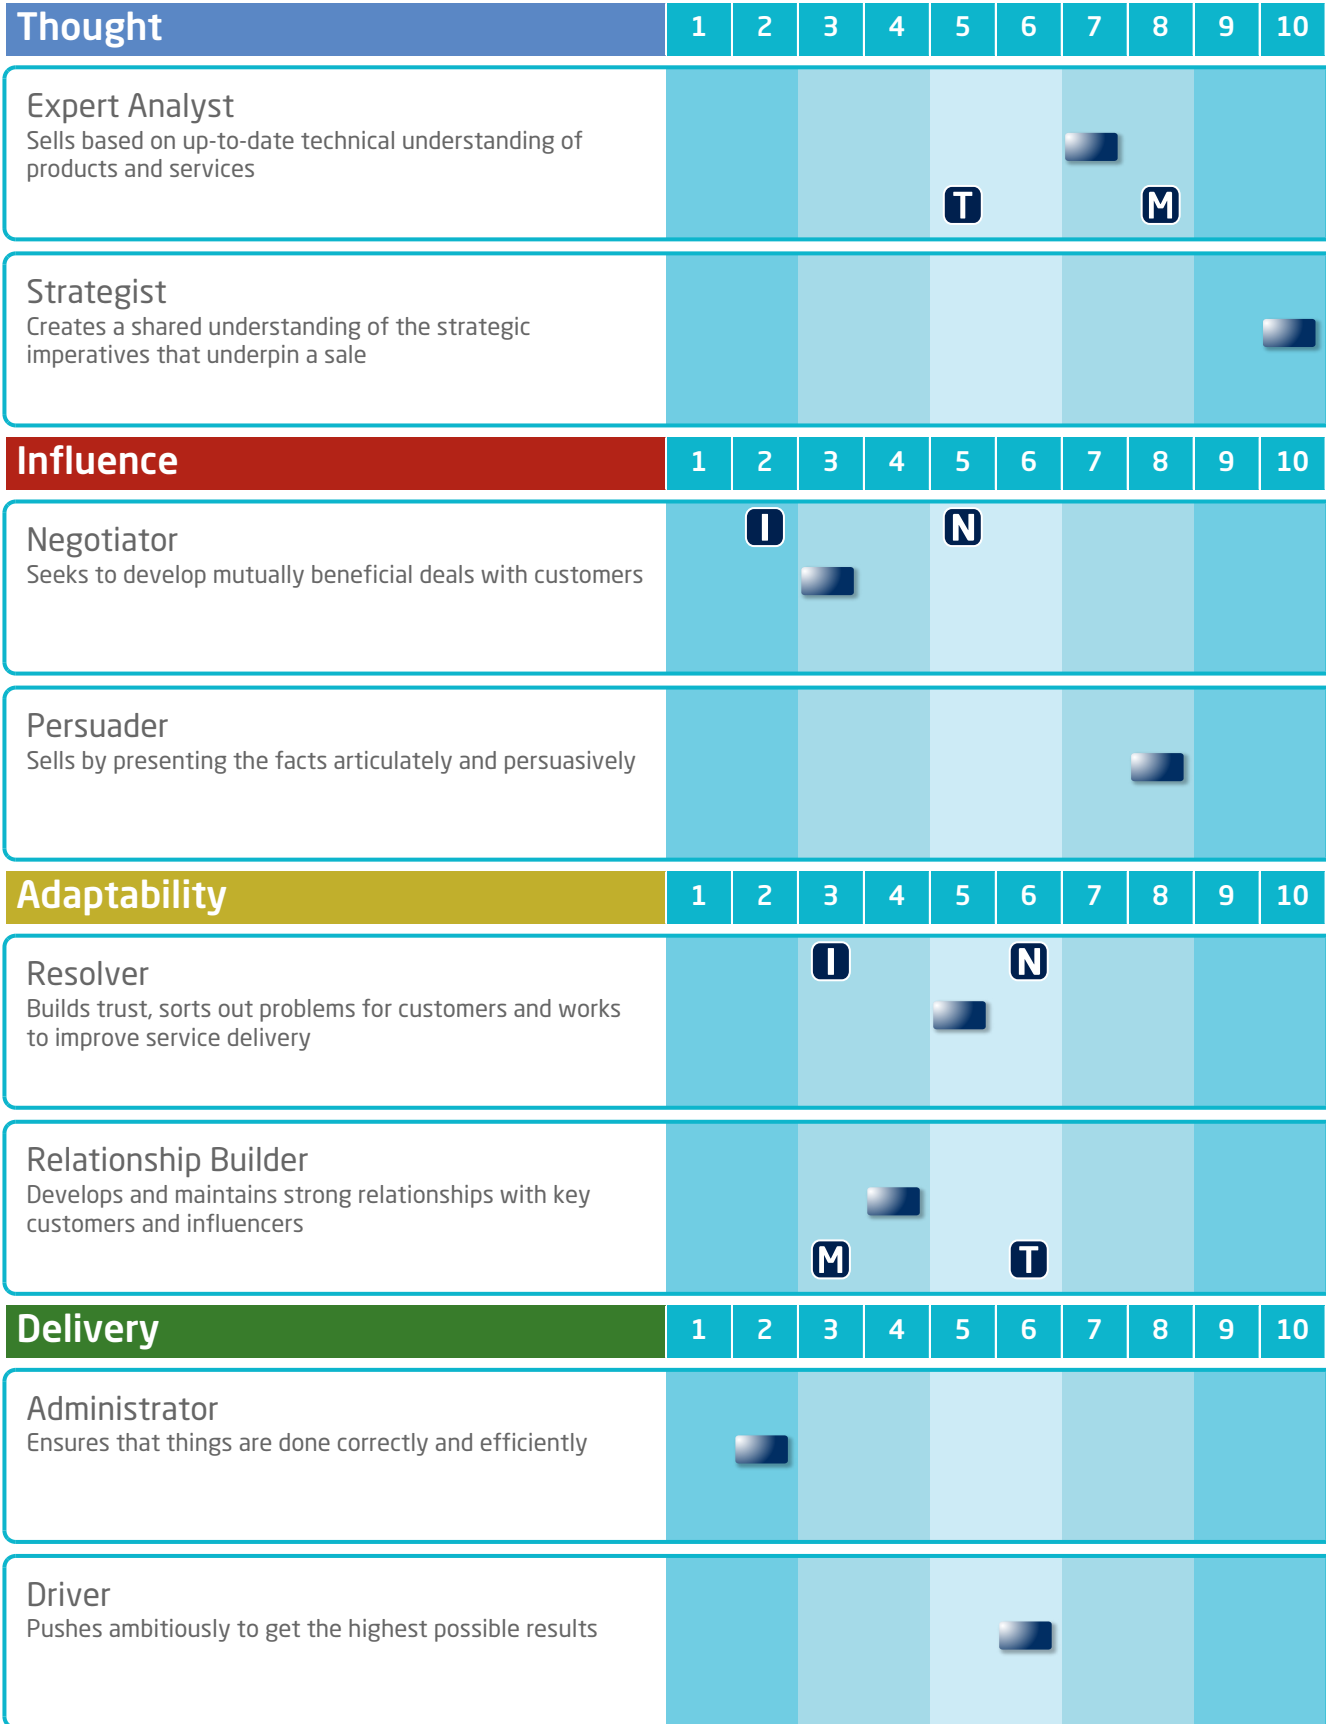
| Thought | 1 | 2 | 3 | 4 | 5 | 6 | 7 | 8 | 9 | 10 |
|---|---|---|---|---|---|---|---|---|---|---|

Expert Analyst
Sells based on up-to-date technical understanding of products and services

T M

Strategist
Creates a shared understanding of the strategic imperatives that underpin a sale

| Influence | 1 | 2 | 3 | 4 | 5 | 6 | 7 | 8 | 9 | 10 |
|---|---|---|---|---|---|---|---|---|---|---|

Negotiator
Seeks to develop mutually beneficial deals with customers

I N

Persuader
Sells by presenting the facts articulately and persuasively

| Adaptability | 1 | 2 | 3 | 4 | 5 | 6 | 7 | 8 | 9 | 10 |
|---|---|---|---|---|---|---|---|---|---|---|

Resolver
Builds trust, sorts out problems for customers and works to improve service delivery

I N

Relationship Builder
Develops and maintains strong relationships with key customers and influencers

M T

| Delivery | 1 | 2 | 3 | 4 | 5 | 6 | 7 | 8 | 9 | 10 |
|---|---|---|---|---|---|---|---|---|---|---|

Administrator
Ensures that things are done correctly and efficiently

Driver
Pushes ambitiously to get the highest possible results